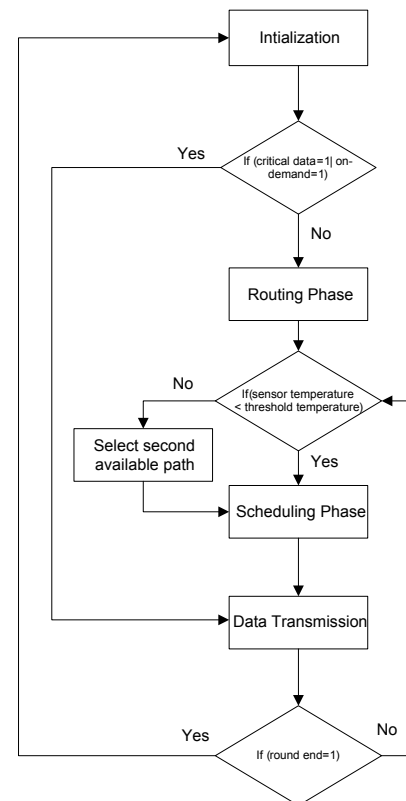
Intialization

Yes

If (critical data=1| on-demand=1)

No

Routing Phase

No

If(sensor temperature < threshold temperature)

Select second available path

Yes

Scheduling Phase

Data Transmission

Yes

No

If (round end=1)